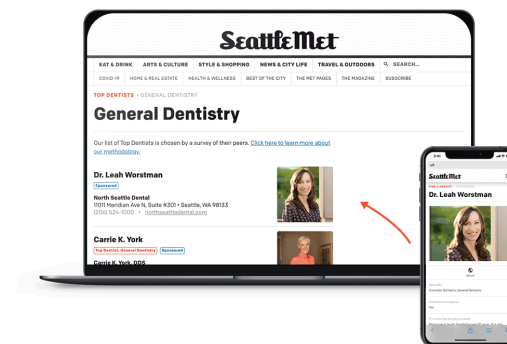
SeattleMet

EAT & DRINK | ARTS & CULTURE | STYLE & SHOPPING | NEWS & CITY LIFE | TRAVEL & OUTDOORS | SEARCH...

COVID-19 | HOME & REAL ESTATE | HEALTH & WELLNESS | BEST OF THE CITY | THE MET PAGES | THE MAGAZINE | SUBSCRIBE

TOP DENTISTS > GENERAL DENTISTRY

General Dentistry

Our list of Top Dentists is chosen by a survey of their peers. Click here to learn more about our methodology.

Dr. Leah Worstman

Sponsored

North Seattle Dental
11011 Meridian Ave N, Suite #301 • Seattle, WA 98133
(206) 524-1000 • northseattledental.com

Carrie K. York

Top Dentist: General Dentistry | Sponsored

Carrie K. York, DDS

SeattleMet

Dr. Leah Worstman

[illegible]
General Dentistry, General Dentistry